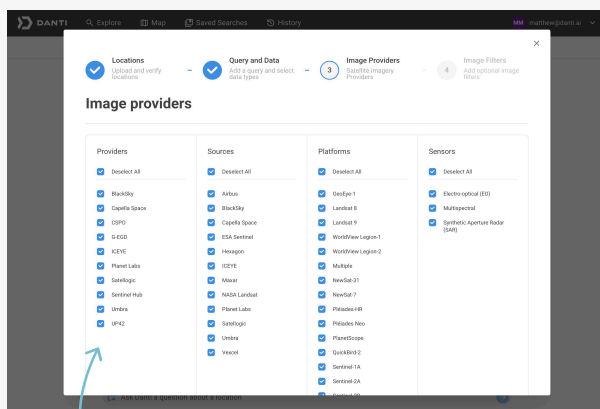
DANTI Explore Map Saved Searches History MM matthew@danti.ai

Locations
Upload and verify locations

Query and Data
Add a query and select data types

3 Image Providers
Satellite imagery Providers

4 Image Filters
Add optional image filters

Image providers

Providers

Deselect All
BlackSky
Capella Space
CSPO
G-EGD
ICEYE
Planet Labs
Satellogic
Sentinel Hub
Umbra
UP42

Sources

Deselect All
Airbus
BlackSky
Capella Space
ESA Sentinel
Hexagon
ICEYE
Maxar
NASA Landsat
Planet Labs
Satellogic
Umbra
Vexcel

Platforms

Deselect All
GeoEye-1
Landsat 8
Landsat 9
WorldView Legion-1
WorldView Legion-2
Multiple
NewSat-31
NewSat-7
Pléiades-HR
Pléiades Neo
PlanetScope
QuickBird-2
Sentinel-1A
Sentinel-2A
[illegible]

Sensors

Deselect All
Electro-optical (EO)
Multispectral
Synthetic Aperture Radar (SAR)

Ask Danti a question about a location